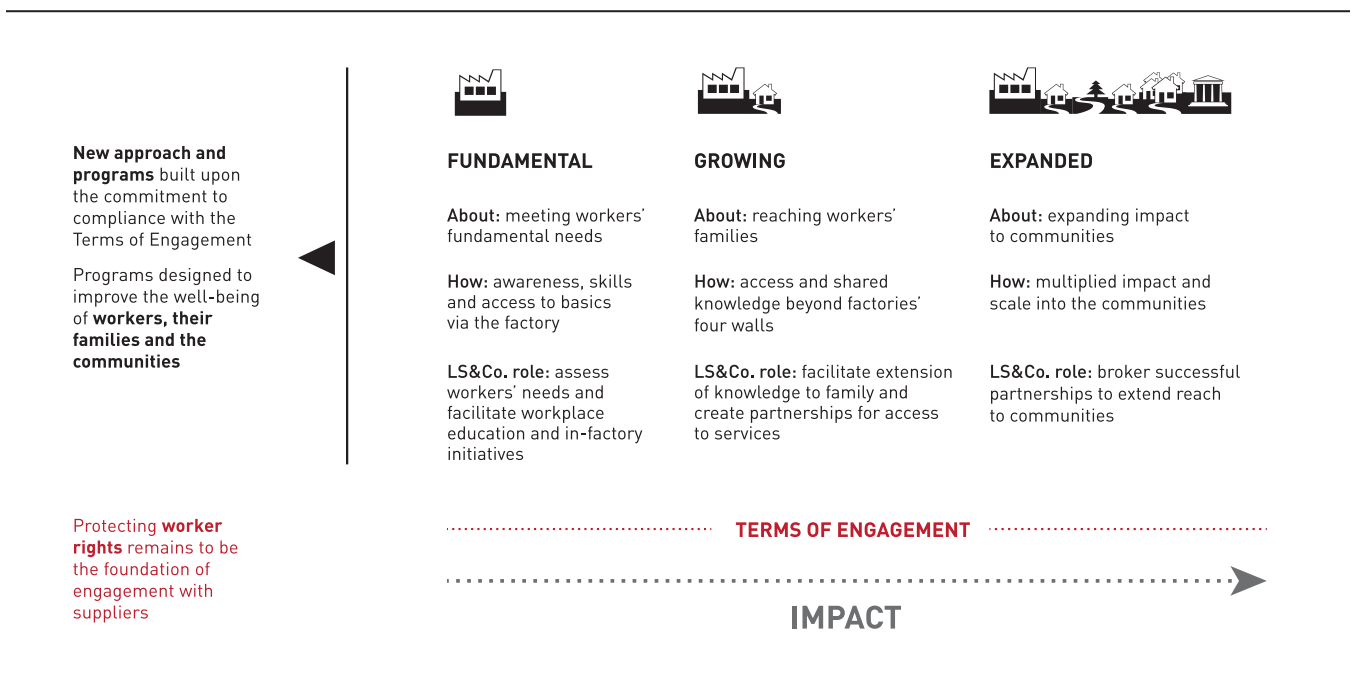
New approach and programs built upon the commitment to compliance with the Terms of Engagement

Programs designed to improve the well-being of workers, their families and the communities

FUNDAMENTAL

About: meeting workers' fundamental needs

How: awareness, skills and access to basics via the factory

LS&Co. role: assess workers' needs and facilitate workplace education and in-factory initiatives

GROWING

About: reaching workers' families

How: access and shared knowledge beyond factories' four walls

LS&Co. role: facilitate extension of knowledge to family and create partnerships for access to services

EXPANDED

About: expanding impact to communities

How: multiplied impact and scale into the communities

LS&Co. role: broker successful partnerships to extend reach to communities

Protecting worker rights remains to be the foundation of engagement with suppliers

TERMS OF ENGAGEMENT

IMPACT